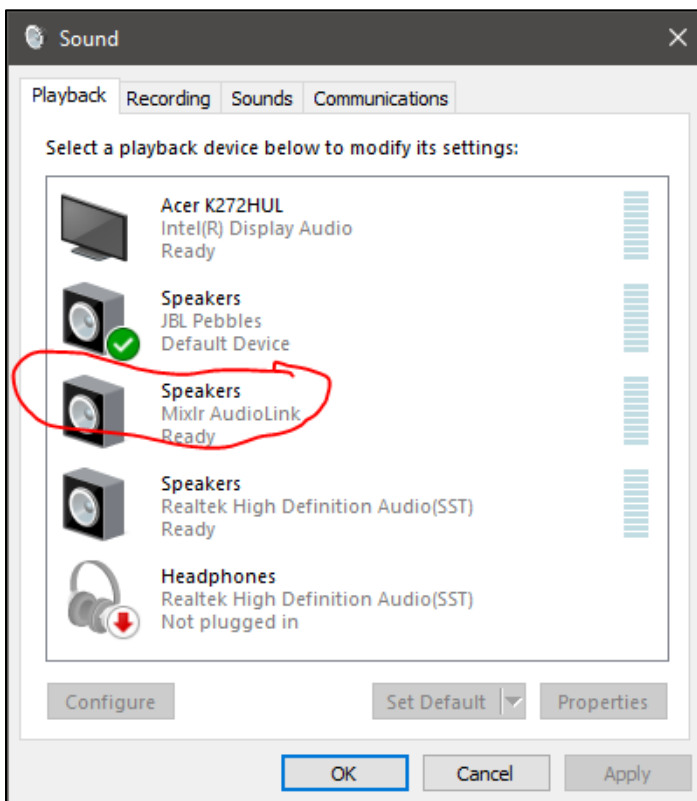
Sound ✕

Playback Recording Sounds Communications

Select a playback device below to modify its settings:

Acer K272HUL
Intel(R) Display Audio
Ready

Speakers
JBL Pebbles
Default Device

Speakers
Mixlr AudioLink
Ready

Speakers
Realtek High Definition Audio(SST)
Ready

Headphones
Realtek High Definition Audio(SST)
Not plugged in

Configure Set Default Properties

OK Cancel Apply